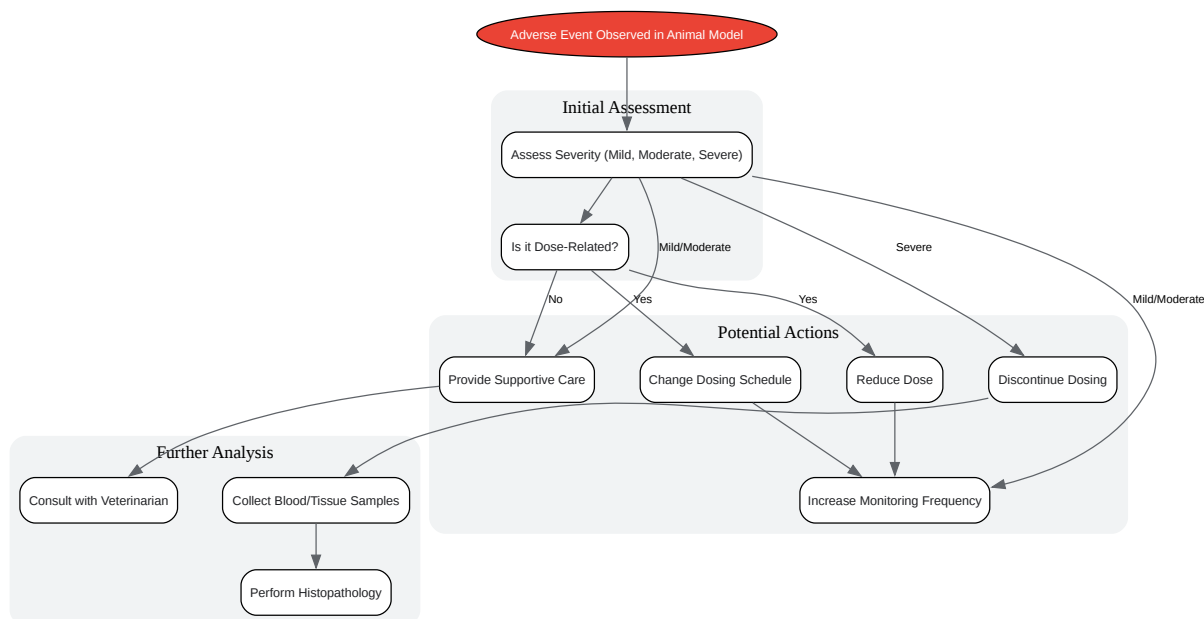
Adverse Event Observed in Animal Model

Initial Assessment

Assess Severity (Mild, Moderate, Severe)

Is it Dose-Related?

Mild/Moderate

Severe

Mild/Moderate

No

Yes

Yes

Potential Actions

Provide Supportive Care

Change Dosing Schedule

Reduce Dose

Discontinue Dosing

Increase Monitoring Frequency

Further Analysis

Consult with Veterinarian

Collect Blood/Tissue Samples

Perform Histopathology